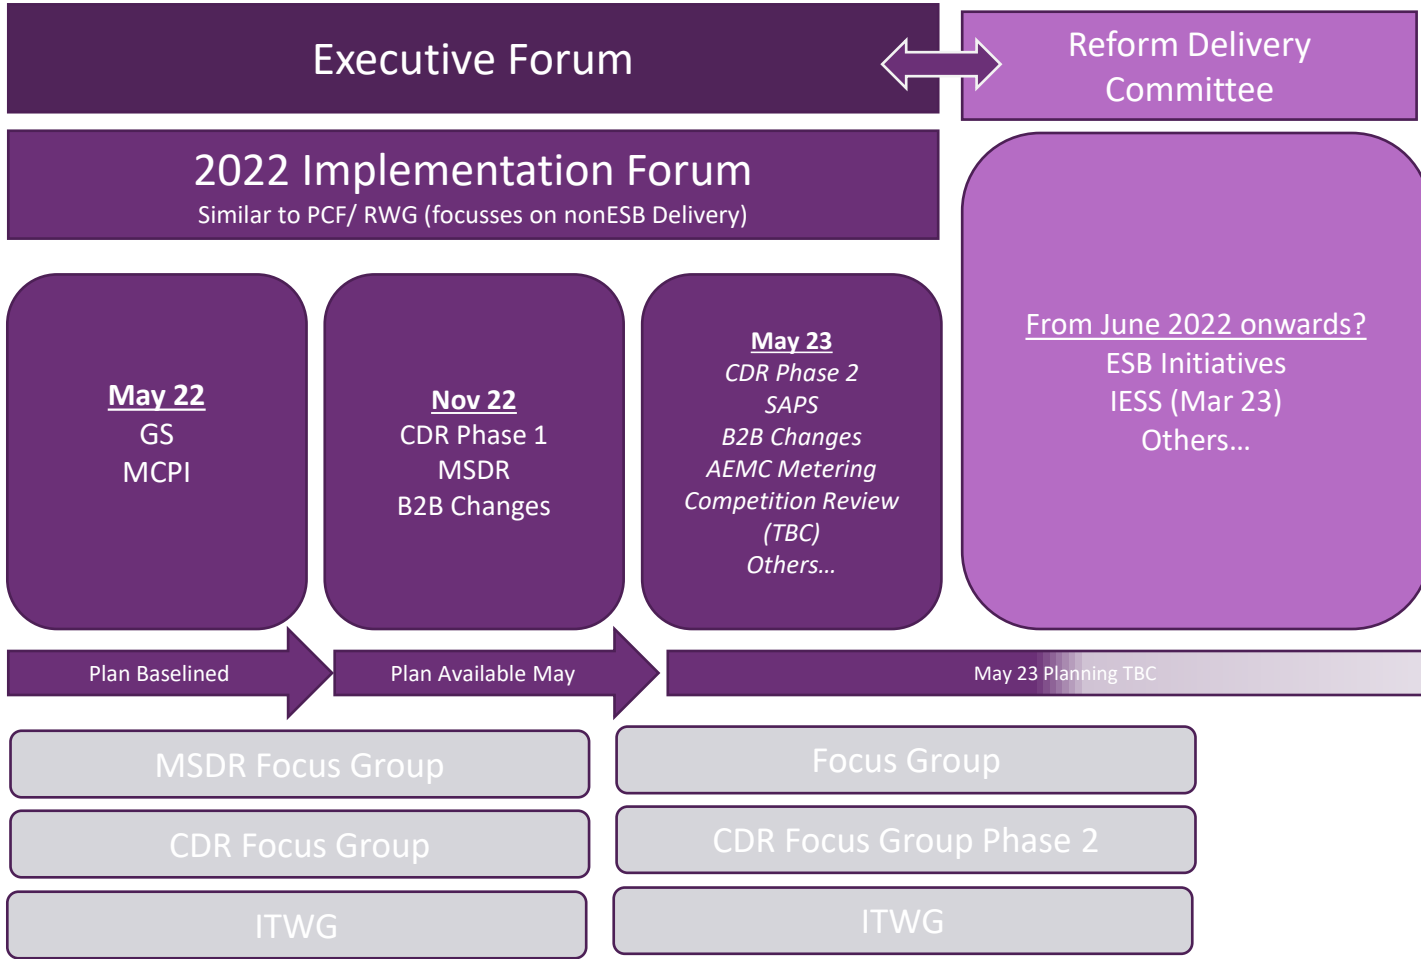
Executive Forum

Reform Delivery Committee

2022 Implementation Forum
Similar to PCF/ RWG (focusses on nonESB Delivery)

May 22
GS
MCPI

Nov 22
CDR Phase 1
MSDR
B2B Changes

May 23
CDR Phase 2
SAPS
B2B Changes
AEMC Metering
Competition Review (TBC)
Others…

From June 2022 onwards?
ESB Initiatives
IESS (Mar 23)
Others…

Plan Baselined

Plan Available May

May 23 Planning TBC

MSDR Focus Group

CDR Focus Group

ITWG

Focus Group

CDR Focus Group Phase 2

ITWG